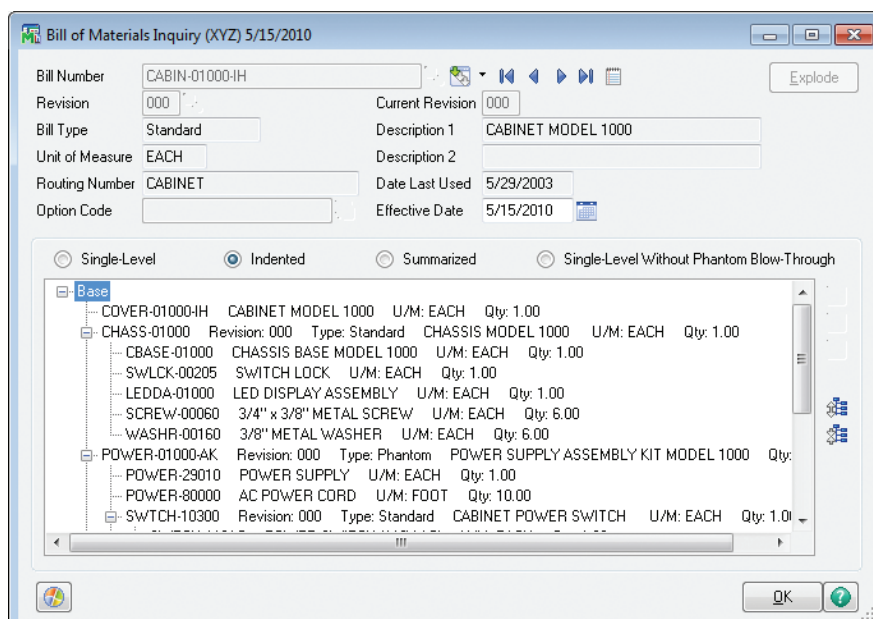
Bill of Materials Inquiry (XYZ) 5/15/2010

Bill Number CABIN-01000-IH
Explode
Revision 000
Current Revision 000
Bill Type Standard
Description 1 CABINET MODEL 1000
Unit of Measure EACH
Description 2
Routing Number CABINET
Date Last Used 5/29/2003
Option Code
Effective Date 5/15/2010

Single-Level
Indented
Summarized
Single-Level Without Phantom Blow-Through

Base
COVER-01000-IH CABINET MODEL 1000 U/M: EACH Qty: 1.00
CHASS-01000 Revision: 000 Type: Standard CHASSIS MODEL 1000 U/M: EACH Qty: 1.00
CBASE-01000 CHASSIS BASE MODEL 1000 U/M: EACH Qty: 1.00
SWLCK-00205 SWITCH LOCK U/M: EACH Qty: 1.00
LEDDA-01000 LED DISPLAY ASSEMBLY U/M: EACH Qty: 1.00
SCREW-00060 3/4" x 3/8" METAL SCREW U/M: EACH Qty: 6.00
WASHR-00160 3/8" METAL WASHER U/M: EACH Qty: 6.00
POWER-01000-AK Revision: 000 Type: Phantom POWER SUPPLY ASSEMBLY KIT MODEL 1000 Qty:
POWER-29010 POWER SUPPLY U/M: EACH Qty: 1.00
POWER-80000 AC POWER CORD U/M: FOOT Qty: 10.00
SWTCH-10300 Revision: 000 Type: Standard CABINET POWER SWITCH U/M: EACH Qty: 1.0
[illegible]

OK